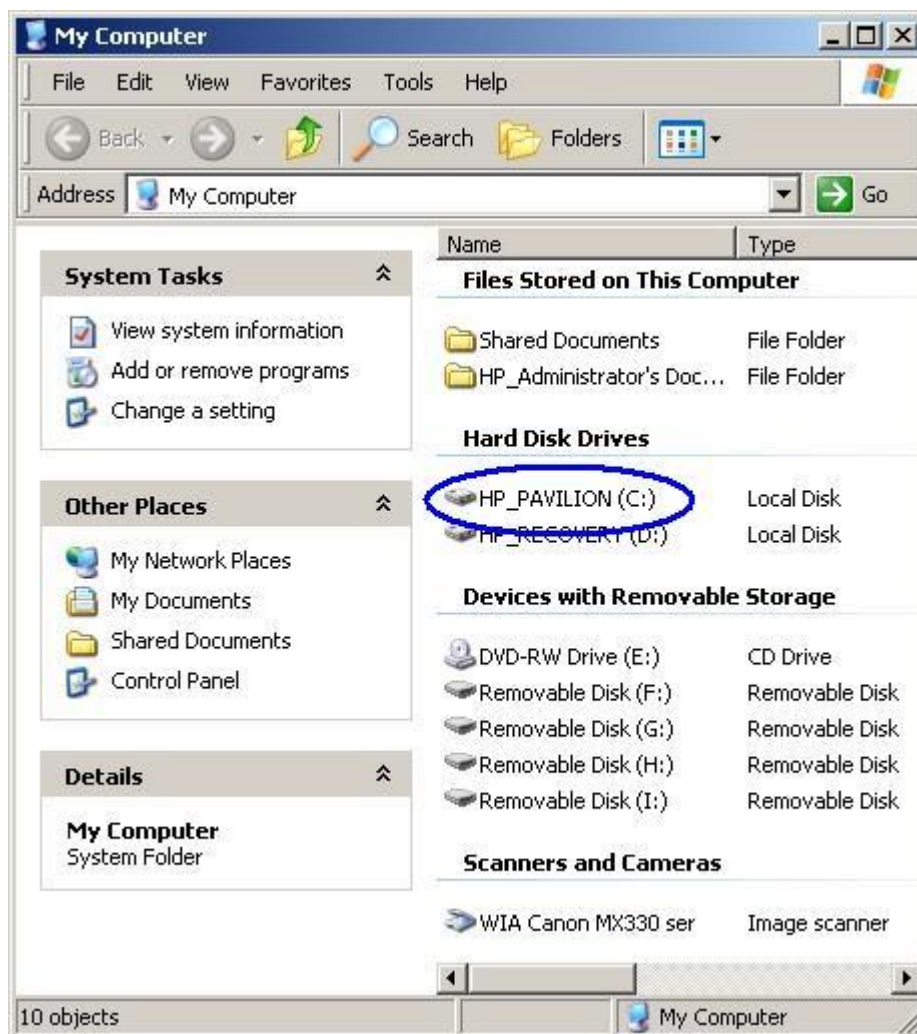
My Computer

File Edit View Favorites Tools Help

Back Search Folders

Address My Computer Go

System Tasks

View system information
Add or remove programs
Change a setting

Other Places

My Network Places
My Documents
Shared Documents
Control Panel

Details

My Computer
System Folder

| Name | Type |
|---|---|
| **Files Stored on This Computer** | |
| Shared Documents | File Folder |
| HP_Administrator's Doc... | File Folder |
| **Hard Disk Drives** | |
| HP_PAVILION (C:) | Local Disk |
| HP_RECOVERY (D:) | Local Disk |
| **Devices with Removable Storage** | |
| DVD-RW Drive (E:) | CD Drive |
| Removable Disk (F:) | Removable Disk |
| Removable Disk (G:) | Removable Disk |
| Removable Disk (H:) | Removable Disk |
| Removable Disk (I:) | Removable Disk |
| **Scanners and Cameras** | |
| WIA Canon MX330 ser | Image scanner |

10 objects My Computer